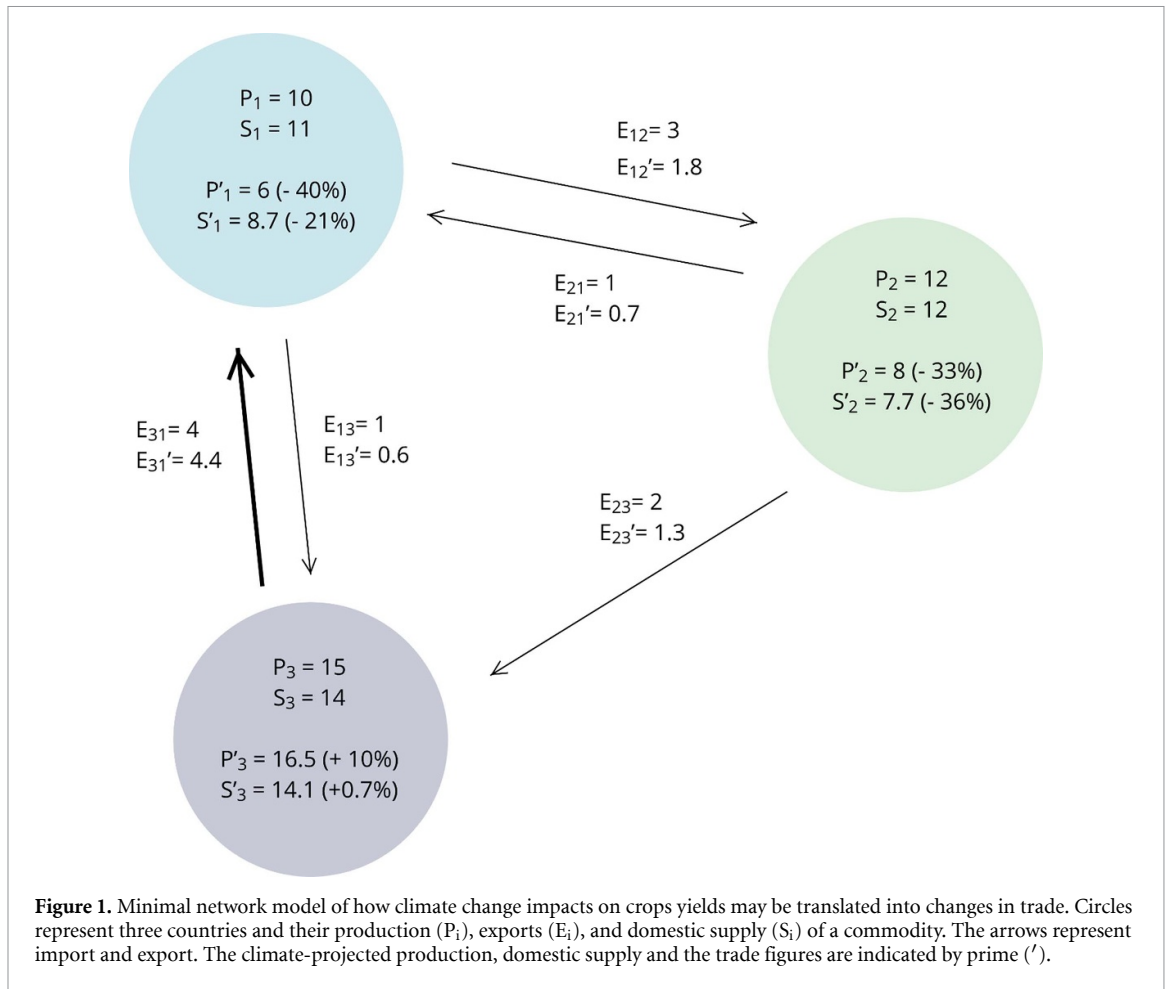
$P_1 = 10$
$S_1 = 11$

$P'_1 = 6$ (- 40%)
$S'_1 = 8.7$ (- 21%)

$E_{12}= 3$
$E_{12}'= 1.8$

$E_{21}= 1$
$E_{21}'= 0.7$

$P_2 = 12$
$S_2 = 12$

$P'_2 = 8$ (- 33%)
$S'_2 = 7.7$ (- 36%)

$E_{31}= 4$
$E_{31}'= 4.4$

$E_{13}= 1$
$E_{13}'= 0.6$

$E_{23}= 2$
$E_{23}'= 1.3$

$P_3 = 15$
$S_3 = 14$

$P'_3 = 16.5$ (+ 10%)
$S'_3 = 14.1$ (+0.7%)

**Figure 1.** Minimal network model of how climate change impacts on crops yields may be translated into changes in trade. Circles represent three countries and their production ($P_i$), exports ($E_i$), and domestic supply ($S_i$) of a commodity. The arrows represent import and export. The climate-projected production, domestic supply and the trade figures are indicated by prime (′).